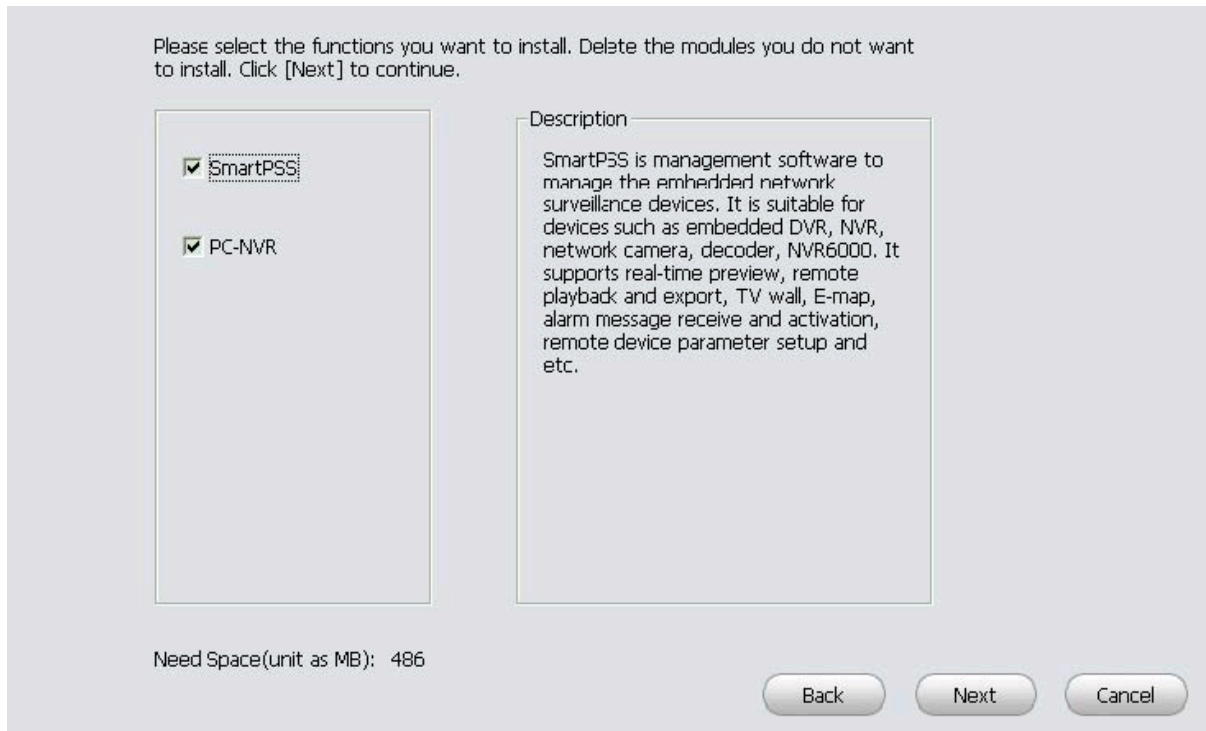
Please select the functions you want to install. Delete the modules you do not want to install. Click [Next] to continue.

SmartPSS

PC-NVR

Description

SmartPSS is management software to manage the embedded network surveillance devices. It is suitable for devices such as embedded DVR, NVR, network camera, decoder, NVR6000. It supports real-time preview, remote playback and export, TV wall, E-map, alarm message receive and activation, remote device parameter setup and etc.

Need Space(unit as MB): 486

Back

Next

Cancel